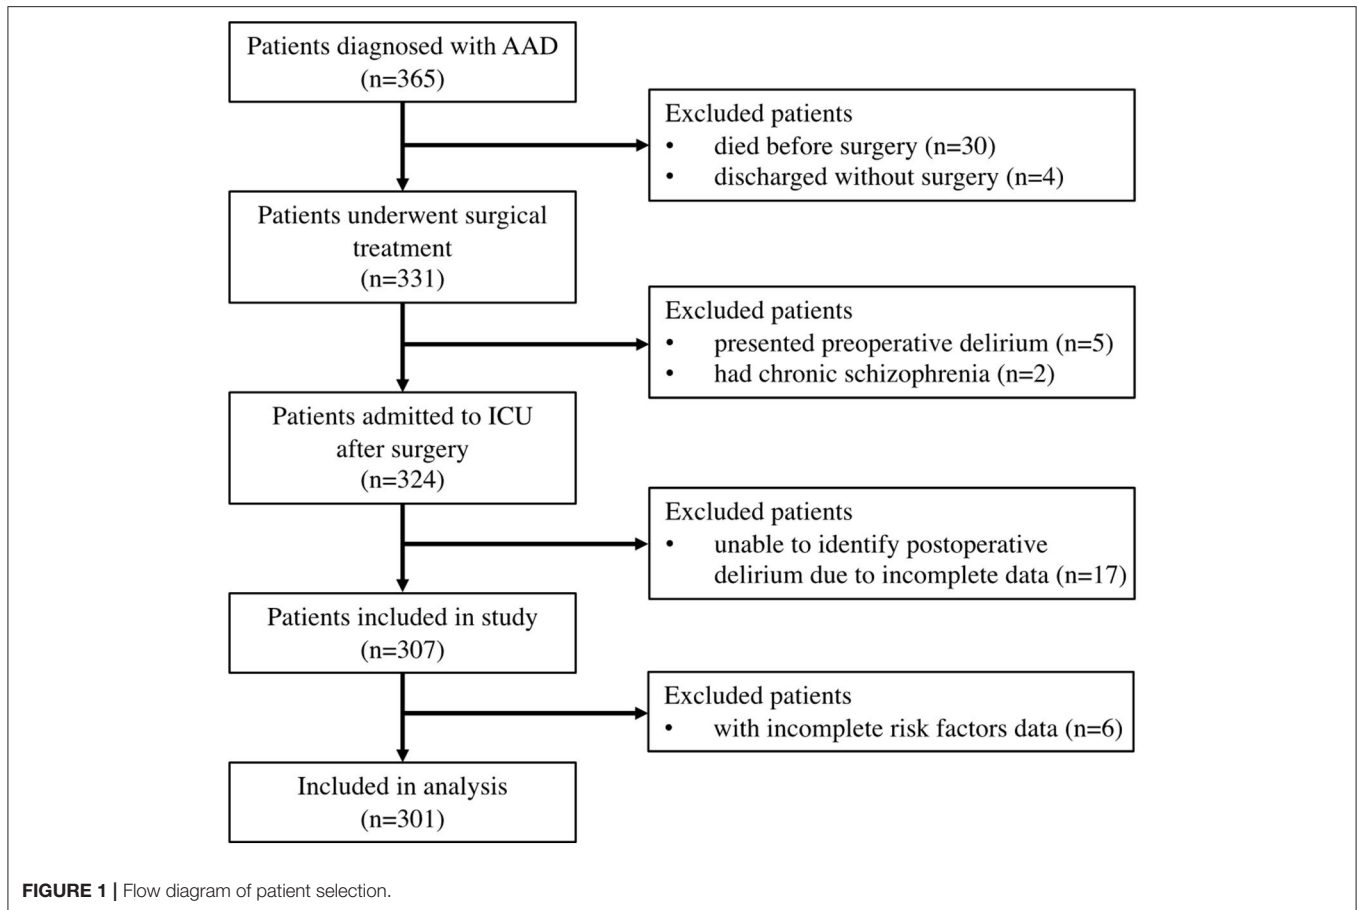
Patients diagnosed with AAD
(n=365)

Excluded patients
• died before surgery (n=30)
• discharged without surgery (n=4)

Patients underwent surgical treatment
(n=331)

Excluded patients
• presented preoperative delirium (n=5)
• had chronic schizophrenia (n=2)

Patients admitted to ICU after surgery
(n=324)

Excluded patients
• unable to identify postoperative delirium due to incomplete data (n=17)

Patients included in study
(n=307)

Excluded patients
• with incomplete risk factors data (n=6)

Included in analysis
(n=301)

FIGURE 1 | Flow diagram of patient selection.